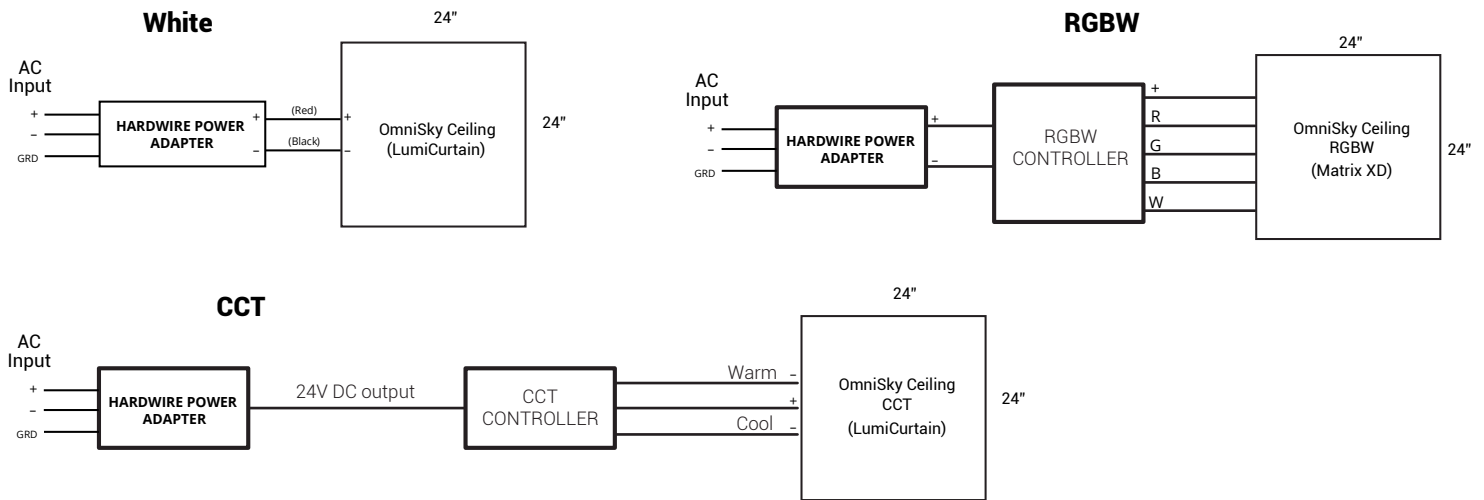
White

24"

AC Input

+
–
GRD

HARDWIRE POWER ADAPTER

+
–

(Red)
(Black)

+
–

OmniSky Ceiling (LumiCurtain)

24"

RGBW

24"

AC Input

+
–
GRD

HARDWIRE POWER ADAPTER

+
–

RGBW CONTROLLER

+
R
G
B
W

OmniSky Ceiling RGBW (Matrix XD)

24"

CCT

24"

AC Input

+
–
GRD

HARDWIRE POWER ADAPTER

24V DC output

CCT CONTROLLER

Warm -
+
Cool -

OmniSky Ceiling CCT (LumiCurtain)

24"